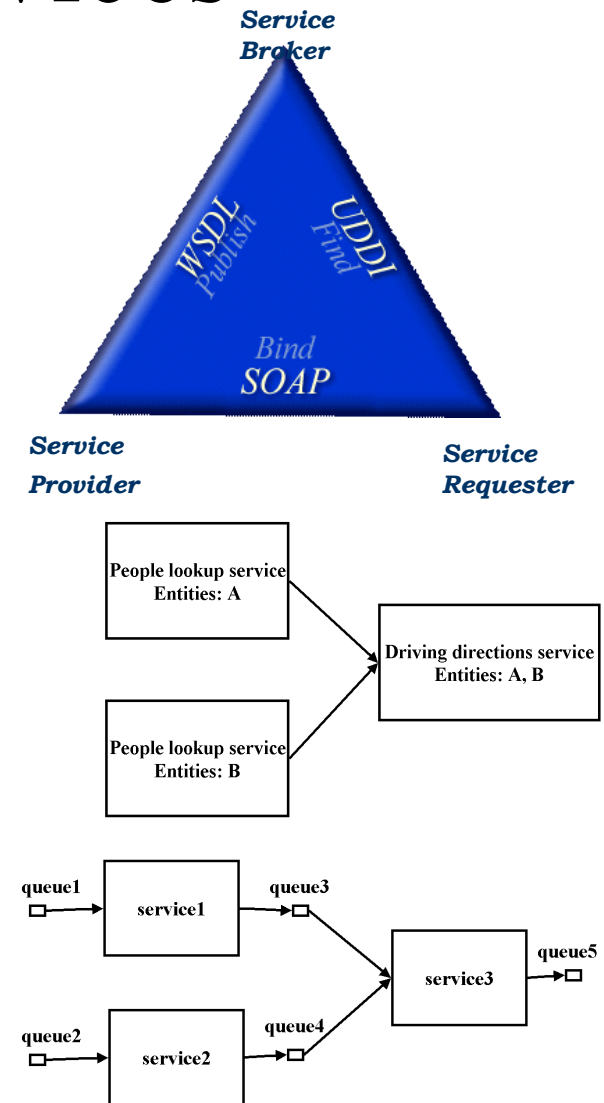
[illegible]

Service Broker

WSDL Publish

UDDI Find

Bind SOAP

Service Provider

Service Requester

People lookup service Entities: A

People lookup service Entities: B

Driving directions service Entities: A, B

queue1

service1

queue3

queue2

service2

queue4

service3

queue5